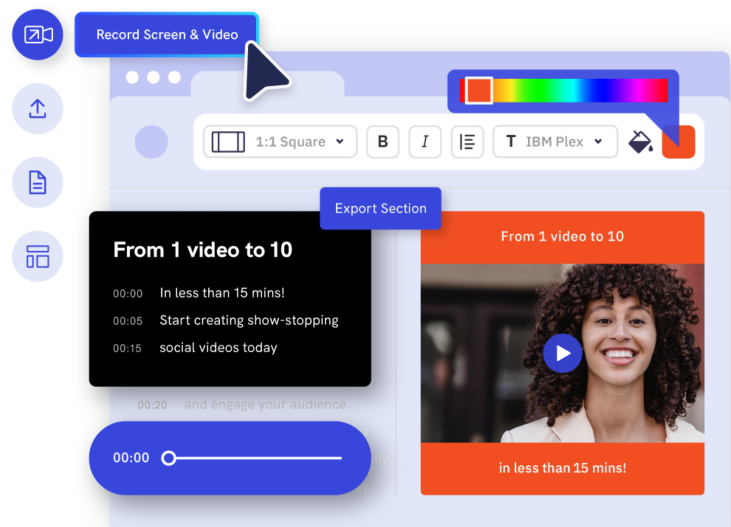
Record Screen & Video

1:1 Square
B
I
T IBM Plex

Export Section

From 1 video to 10

00:00 In less than 15 mins!
00:05 Start creating show-stopping
00:15 social videos today
00:20 and engage your audience

00:00

From 1 video to 10

in less than 15 mins!